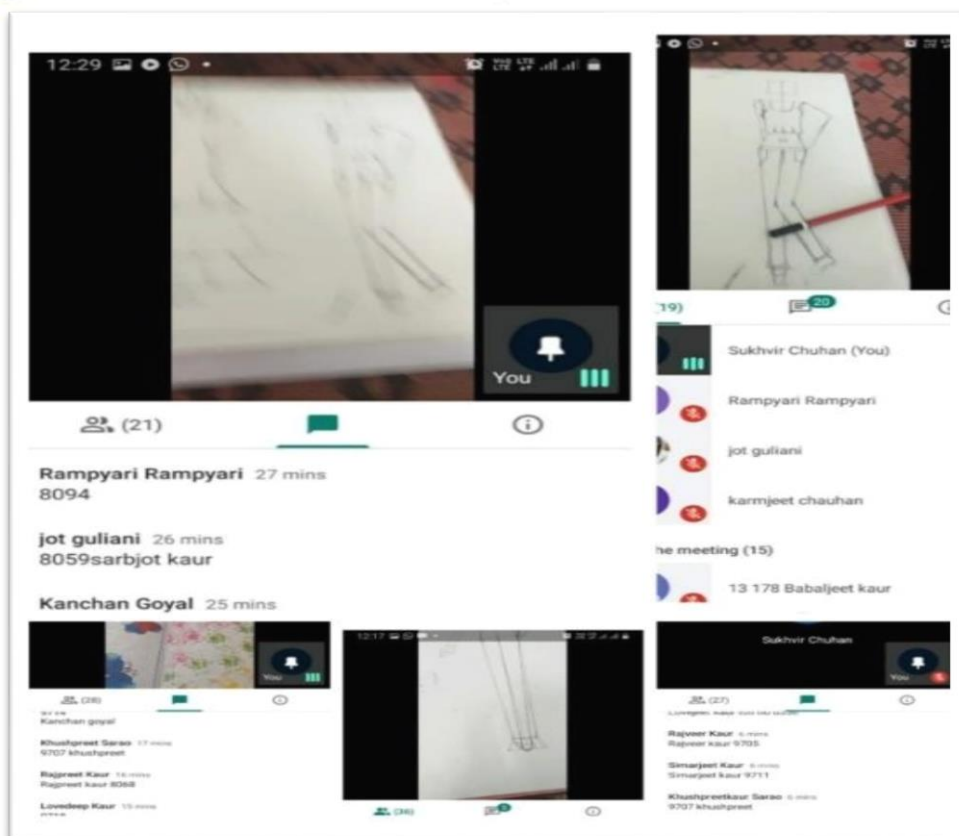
12:29

You

(21)

Rampyari Rampyari 27 mins
8094

jot guliani 26 mins
8059sarbjot kaur

Kanchan Goyal 25 mins

(19)

20

Sukhvir Chuhan (You)

Rampyari Rampyari

jot guliani

karmjeet chauhan

he meeting (15)

13 178 Babaljeet kaur

You

(28)

Kanchan goyal

Khushpreet Sarao 17 mins
9707 khushpreet

Rajpreet Kaur 16 mins
Rajpreet kaur 8068

Lovedeep Kaur 15 mins

12:17

(30)

Sukhvir Chuhan

You

(27)

Rajveer Kaur 6 mins
Rajveer kaur 9705

Simarjeet Kaur 6 mins
Simarjeet kaur 9711

Khushpreetkaur Sarao 6 mins
9707 khushpreet